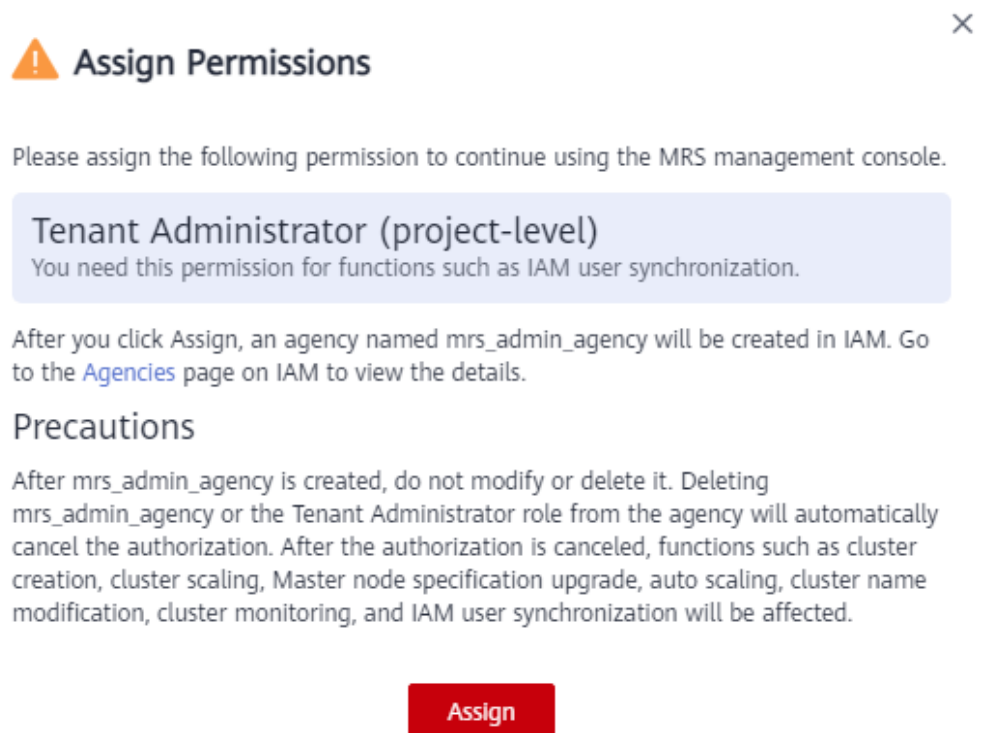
×

Assign Permissions

Please assign the following permission to continue using the MRS management console.

Tenant Administrator (project-level)
You need this permission for functions such as IAM user synchronization.

After you click Assign, an agency named mrs_admin_agency will be created in IAM. Go to the Agencies page on IAM to view the details.

Precautions

After mrs_admin_agency is created, do not modify or delete it. Deleting mrs_admin_agency or the Tenant Administrator role from the agency will automatically cancel the authorization. After the authorization is canceled, functions such as cluster creation, cluster scaling, Master node specification upgrade, auto scaling, cluster name modification, cluster monitoring, and IAM user synchronization will be affected.

Assign